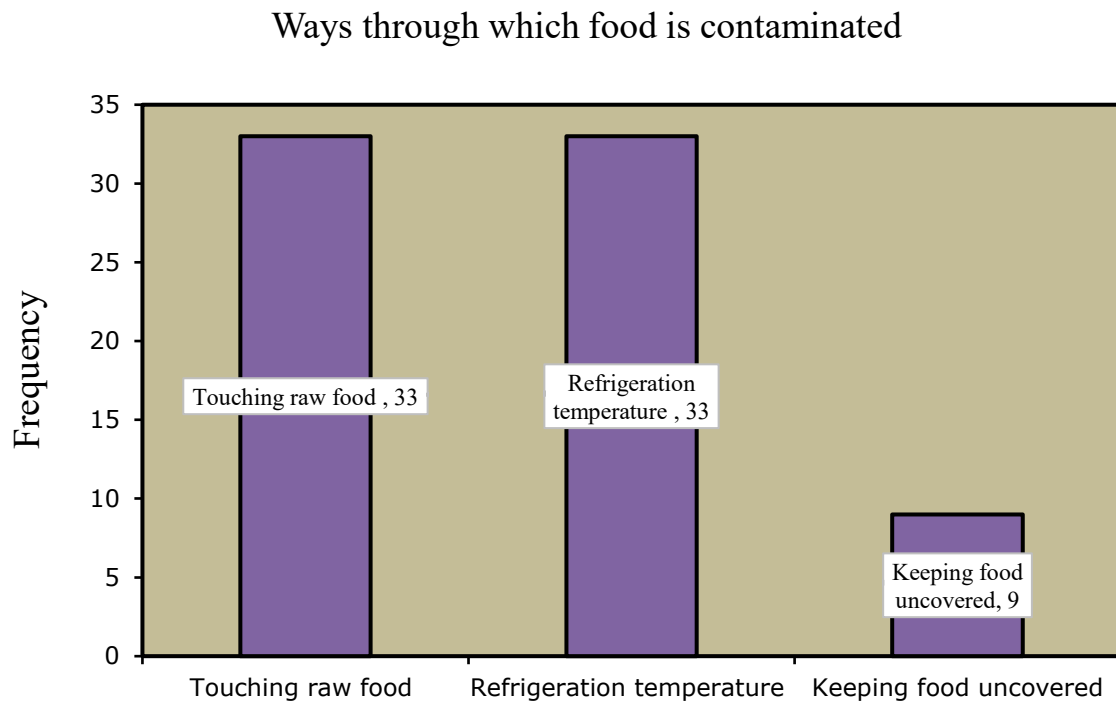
Ways through which food is contaminated

Frequency

35
30
25
20
15
10
5
0

Touching raw food , 33

Refrigeration temperature , 33

Keeping food uncovered, 9

Touching raw food
Refrigeration temperature
Keeping food uncovered